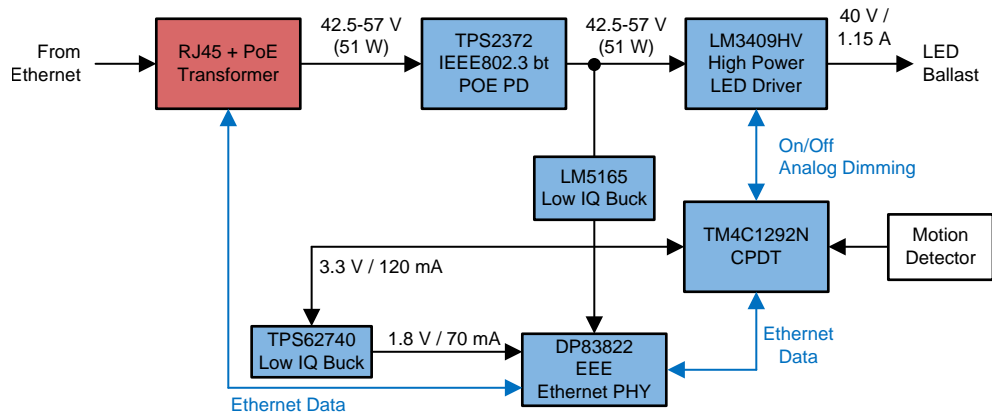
From Ethernet

RJ45 + PoE Transformer

42.5-57 V (51 W)

TPS2372 IEEE802.3 bt POE PD

42.5-57 V (51 W)

LM3409HV High Power LED Driver

40 V / 1.15 A

LED Ballast

On/Off Analog Dimming

LM5165 Low IQ Buck

TM4C1292N CPDT

Motion Detector

3.3 V / 120 mA

TPS62740 Low IQ Buck

1.8 V / 70 mA

DP83822 EEE Ethernet PHY

Ethernet Data

Ethernet Data